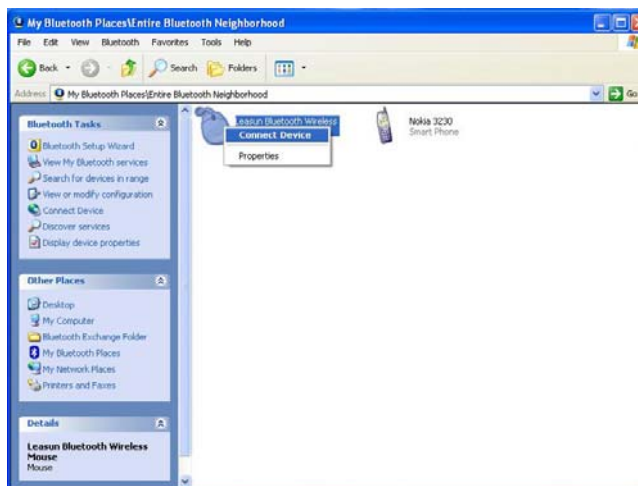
My Bluetooth Places\Entire Bluetooth Neighborhood

File Edit View Bluetooth Favorites Tools Help

Back Search Folders

Address My Bluetooth Places\Entire Bluetooth Neighborhood Go

Bluetooth Tasks

Bluetooth Setup Wizard
View My Bluetooth services
Search for devices in range
View or modify configuration
Connect Device
Discover services
Display device properties

Other Places

Desktop
My Computer
Bluetooth Exchange Folder
My Bluetooth Places
My Network Places
Printers and Faxes

Details

Leasun Bluetooth Wireless Mouse
Mouse

Leasun Bluetooth Wireless

Connect Device
Properties

Nokia 3230
Smart Phone